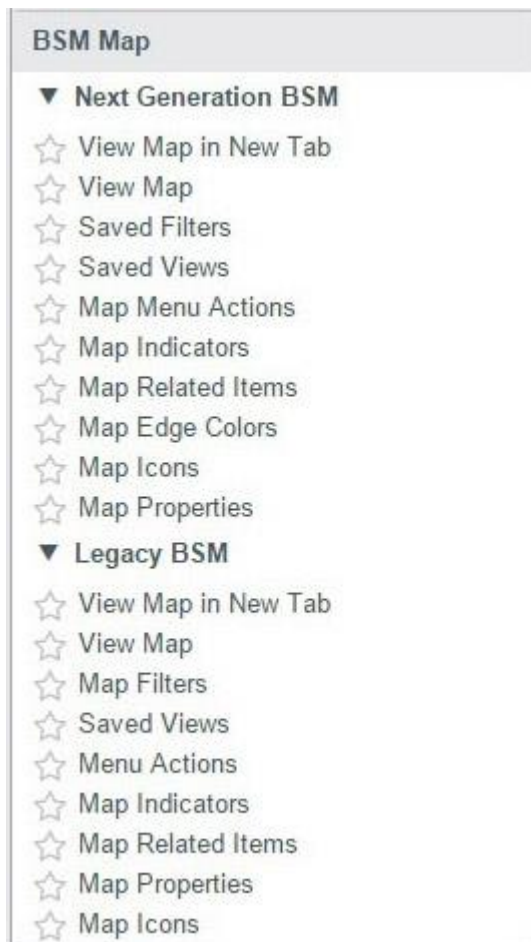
BSM Map

▼ Next Generation BSM

View Map in New Tab
View Map
Saved Filters
Saved Views
Map Menu Actions
Map Indicators
Map Related Items
Map Edge Colors
Map Icons
Map Properties

▼ Legacy BSM

View Map in New Tab
View Map
Map Filters
Saved Views
Menu Actions
Map Indicators
Map Related Items
Map Properties
Map Icons